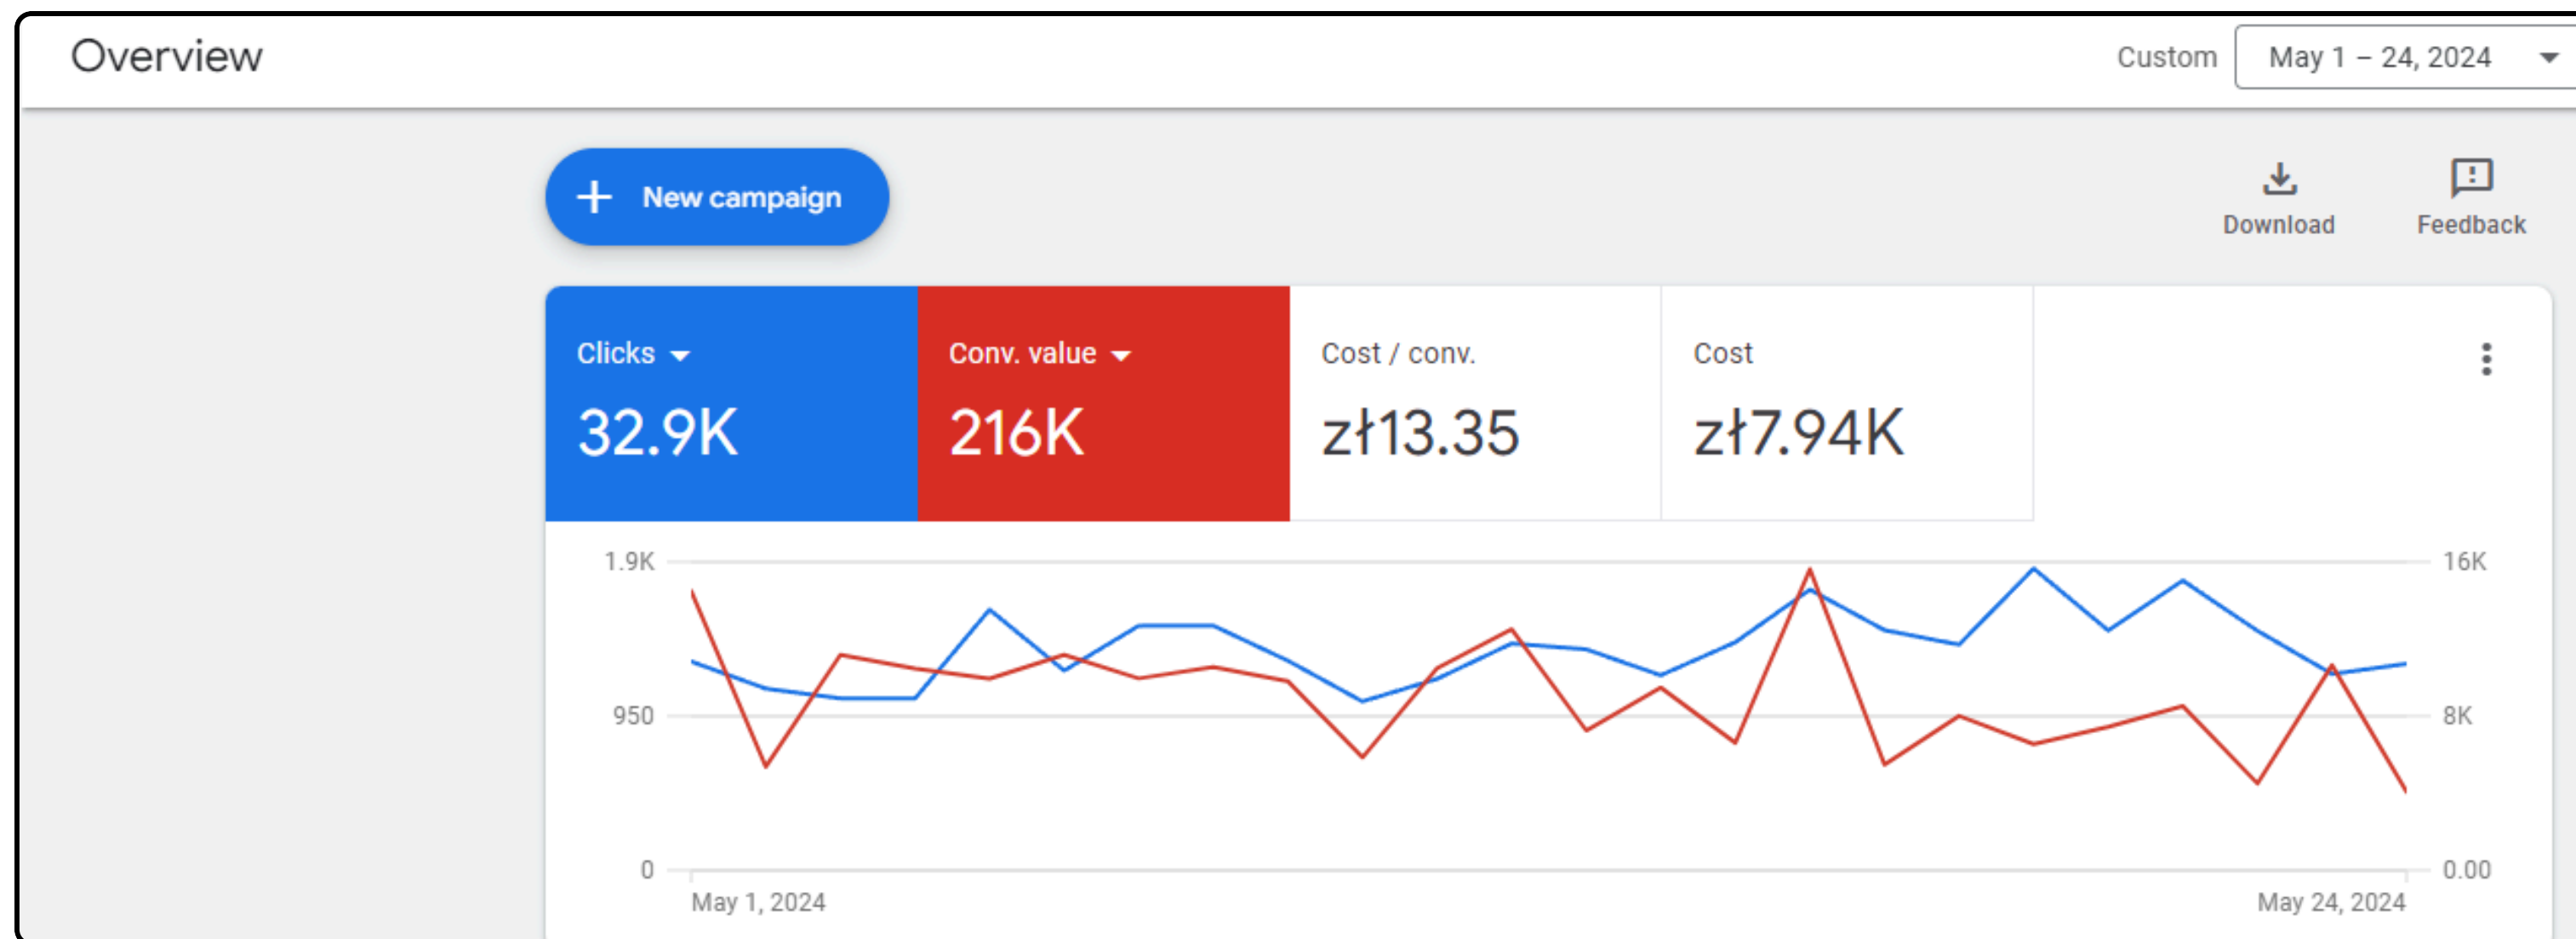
Overview

Custom May 1 – 24, 2024

+ New campaign

Download

Feedback

| Clicks | Conv. value | Cost / conv. | Cost |
|---|---|---|---|
| 32.9K | 216K | zł13.35 | zł7.94K |

1.9K
950
0

16K
8K
0.00

May 1, 2024
May 24, 2024